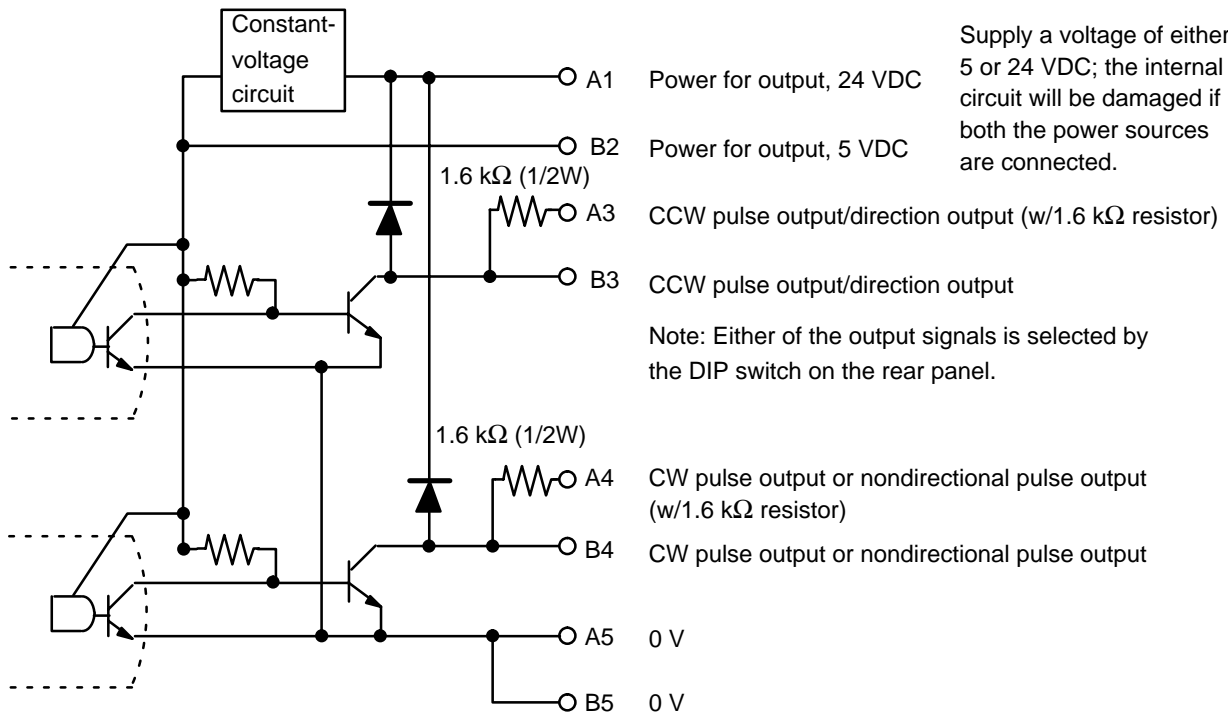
Constant-voltage circuit

A1 Power for output, 24 VDC

B2 Power for output, 5 VDC

Supply a voltage of either 5 or 24 VDC; the internal circuit will be damaged if both the power sources are connected.

1.6 k$\Omega$ (1/2W)

A3 CCW pulse output/direction output (w/1.6 k$\Omega$ resistor)

B3 CCW pulse output/direction output

Note: Either of the output signals is selected by the DIP switch on the rear panel.

1.6 k$\Omega$ (1/2W)

A4 CW pulse output or nondirectional pulse output (w/1.6 k$\Omega$ resistor)

B4 CW pulse output or nondirectional pulse output

A5 0 V

B5 0 V